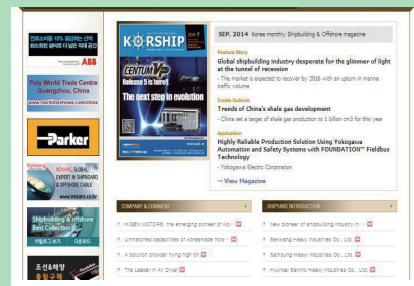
ABB

Poly World Trade Centre Guangzhou, China
www.marinteshows.com/china

Parker

NEXANS, GLOBAL EXPERT IN SHIPBOARD & OFFSHORE CABLE
www.nexans.co.kr

Shipbuilding & offshore Best Collection

조선&해양

KORSHIP

CENTUM VP
Release 5 is here
The next step in evolution

SEP, 2014 Korea monthly Shipbuilding & Offshore magazine

Feature Story
Global shipbuilding industry desperate for the glimmer of light at the tunnel of recession
- The market is expected to recover by 2016 with an upturn in marine traffic volume

Inside Outlook
Trends of China's shale gas development
- China set a target of shale gas production to 1 billion cm3 for this year

Application
Highly Reliable Production Solution Using Yokogawa Automation and Safety Systems with FOUNDATION™ Fieldbus Technology
- Yokogawa Electric Corporation

→ View Magazine

COMPANY & COMMENT

HISEN MOTORS, the emerging pioneer of Ko

Unmatched capabilities of Koreamade hoi

A solution provider flying high on

The Leader in Air Dryer

SHIPYARD INTRODUCTION

New pioneer of shipbuilding industry in

Bekwang Heavy Industries Co., Ltd.

Samsung Heavy Industries Co., Ltd.

Hyundai Samho Heavy Industries Co., Ltd.